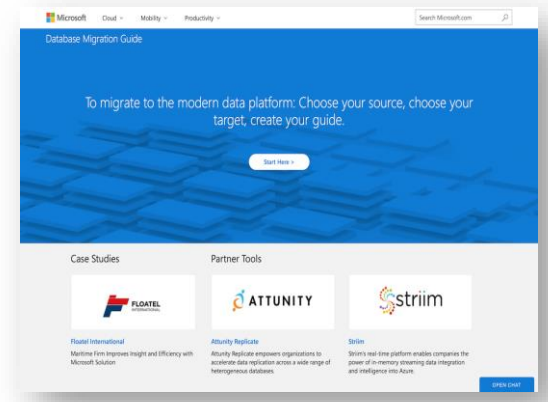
Microsoft Cloud ⌄ Mobility ⌄ Productivity ⌄

Search Microsoft.com

Database Migration Guide

To migrate to the modern data platform: Choose your source, choose your target, create your guide.

Start Here >

Case Studies

Partner Tools

FLOATEL INTERNATIONAL

ATTUNITY

striim

Floatel International

Maritime Firm Improves Insight and Efficiency with Microsoft Solution

Attunity Replicate

Attunity Replicate empowers organizations to accelerate data replication across a wide range of heterogeneous databases.

Striim

Striim's real-time platform enables companies the power of in-memory streaming data integration and intelligence into Azure.

OPEN CHAT